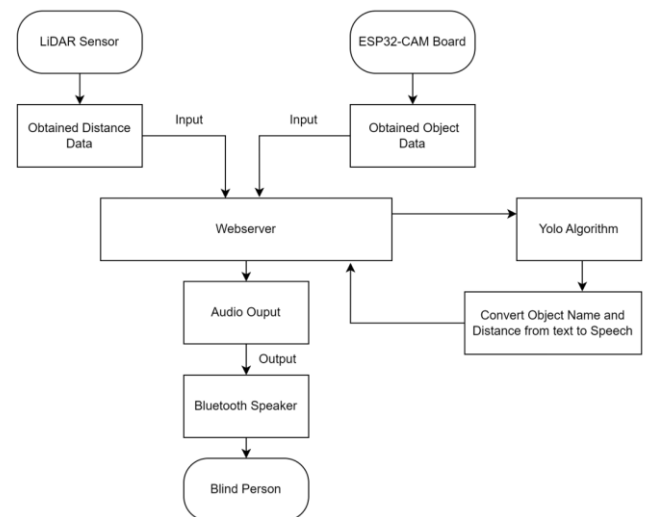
LiDAR Sensor

ESP32-CAM Board

Obtained Distance Data

Input

Input

Obtained Object Data

Webserver

Yolo Algorithm

Audio Ouput

Convert Object Name and Distance from text to Speech

Output

Bluetooth Speaker

Blind Person